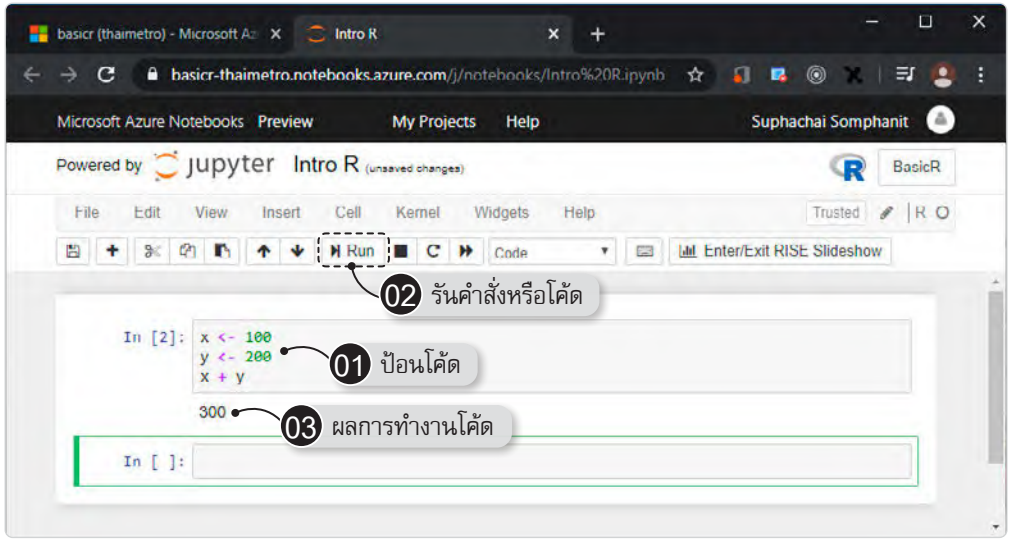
basicr (thaimetro) - Microsoft Az ×
Intro R ×
+

basicr-thaimetro.notebooks.azure.com/j/notebooks/Intro%20R.ipynb

Microsoft Azure Notebooks Preview My Projects Help Suphachai Somphanit

Powered by Jupyter Intro R (unsaved changes)
BasicR

File Edit View Insert Cell Kernel Widgets Help Trusted R O

Run Code Enter/Exit RISE Slideshow

02 รันคำสั่งหรือโค้ด

In [2]: x <- 100
y <- 200
x + y

01 ป้อนโค้ด

300

03 ผลการทำงานโค้ด

In [ ]: